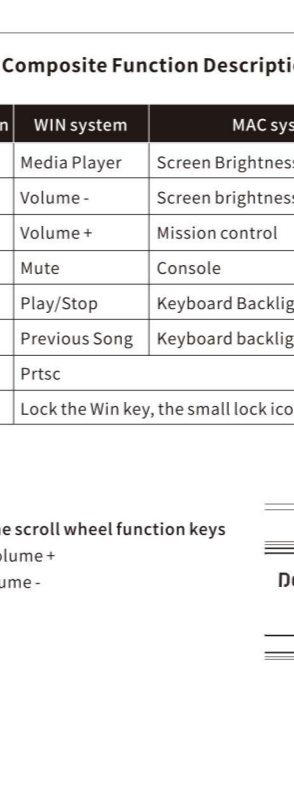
Composite Function Descripti

| n | WIN system | MAC sys |
|---|---|---|
| | Media Player | Screen Brightness |
| | Volume - | Screen brightness |
| | Volume + | Mission control |
| | Mute | Console |
| | Play/Stop | Keyboard Backlig |
| | Previous Song | Keyboard backlig |
| | Prtsc | |
| | Lock the Win key, the small lock ico | |

e scroll wheel function keys
olume +
ume -

D